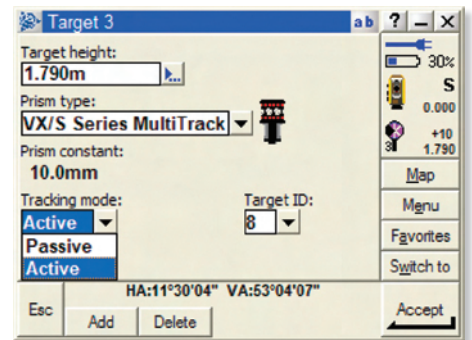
Target 3

ab ? _ X

Target height:

1.790m

Prism type:

VX/S Series MultiTrack

Prism constant:

10.0mm

Tracking mode:

Active

Passive

Active

Target ID:

8

30%

S

0.000

+10

3

1.790

Map

Menu

Favorites

Switch to

Esc

HA:11°30'04" VA:53°04'07"

Add

Delete

Accept